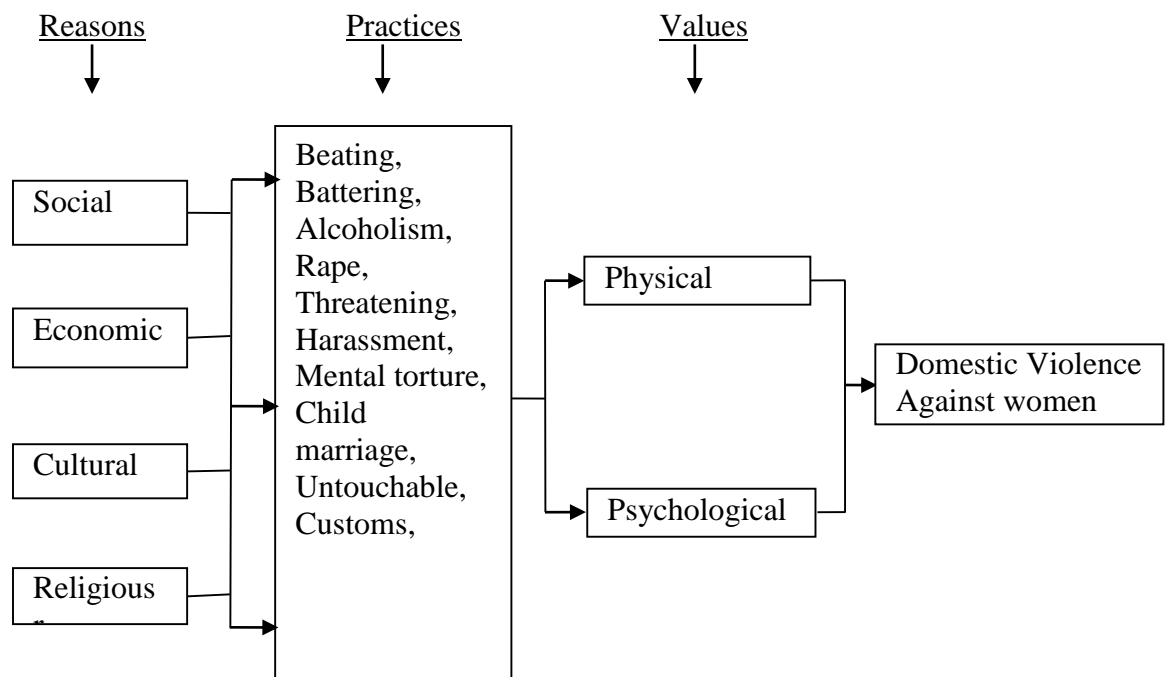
Reasons

Practices

Values

Social

Economic

Cultural

Religious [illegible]

Beating, Battering, Alcoholism, Rape, Threatening, Harassment, Mental torture, Child marriage, Untouchable, Customs,

Physical

Psychological

Domestic Violence Against women